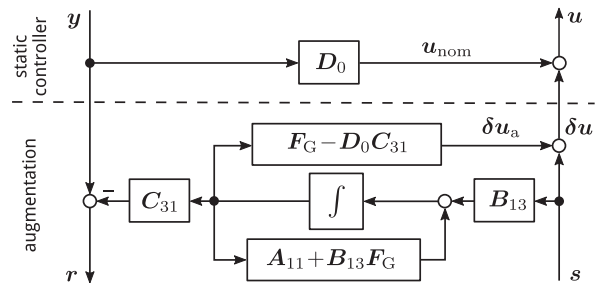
static controller

$\boldsymbol{y}$

$\boldsymbol{u}$

$\boldsymbol{D}_0$

$\boldsymbol{u}_{\text{nom}}$

augmentation

$\boldsymbol{F}_{\text{G}} - \boldsymbol{D}_0 \boldsymbol{C}_{31}$

$\boldsymbol{\delta u}_{\text{a}}$

$\boldsymbol{\delta u}$

$-$

$\boldsymbol{C}_{31}$

$\int$

$\boldsymbol{B}_{13}$

$\boldsymbol{A}_{11} + \boldsymbol{B}_{13} \boldsymbol{F}_{\text{G}}$

$\boldsymbol{r}$

$\boldsymbol{s}$